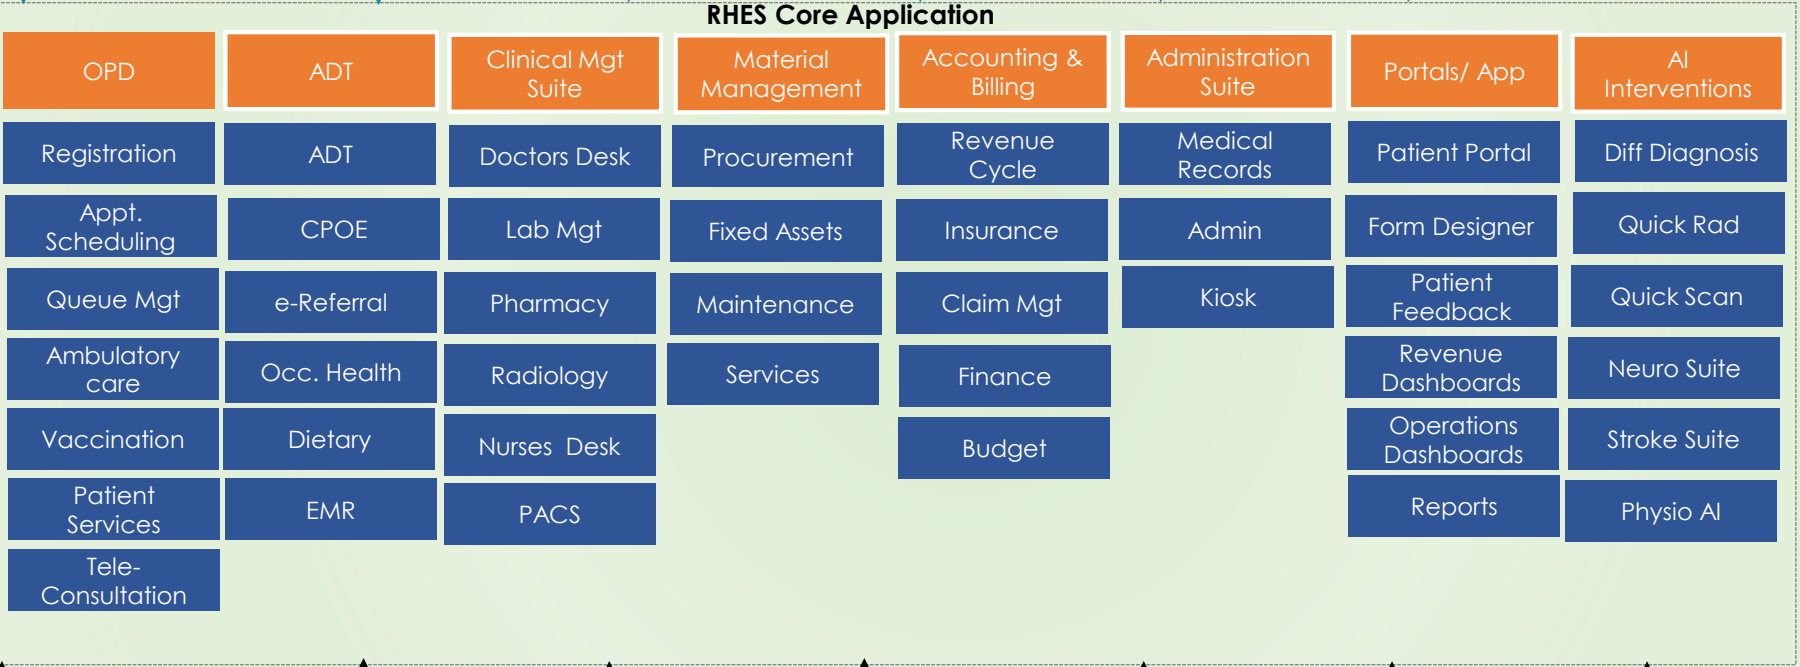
RHES Core Application

OPD
Registration
Appt. Scheduling
Queue Mgt
Ambulatory care
Vaccination
Patient Services
Tele-Consultation

ADT
ADT
CPOE
e-Referral
Occ. Health
Dietary
EMR

Clinical Mgt Suite
Doctors Desk
Lab Mgt
Pharmacy
Radiology
Nurses Desk
PACS

Material Management
Procurement
Fixed Assets
Maintenance
Services

Accounting & Billing
Revenue Cycle
Insurance
Claim Mgt
Finance
Budget

Administration Suite
Medical Records
Admin
Kiosk

Portals/ App
Patient Portal
Form Designer
Patient Feedback
Revenue Dashboards
Operations Dashboards
Reports

AI Interventions
Diff Diagnosis
Quick Rad
Quick Scan
Neuro Suite
Stroke Suite
Physio AI